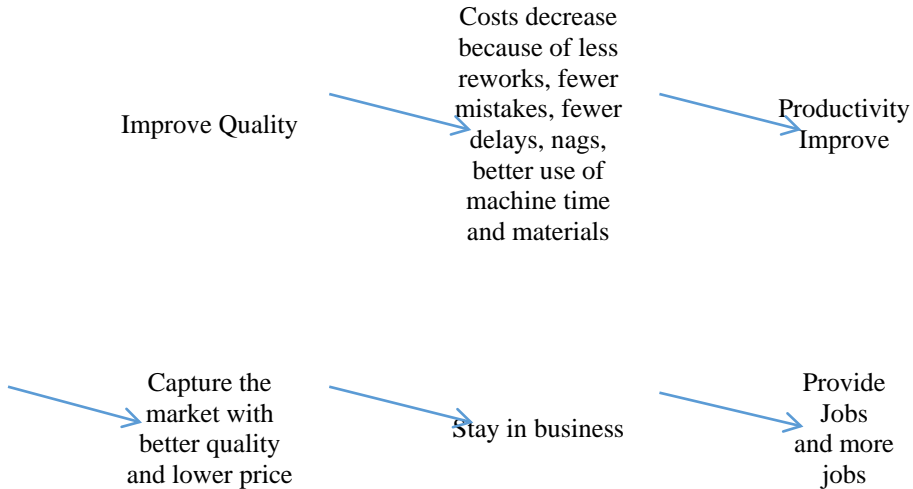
Improve Quality

Costs decrease because of less reworks, fewer mistakes, fewer delays, nags, better use of machine time and materials

Productivity Improve

Capture the market with better quality and lower price

Stay in business

Provide Jobs and more jobs